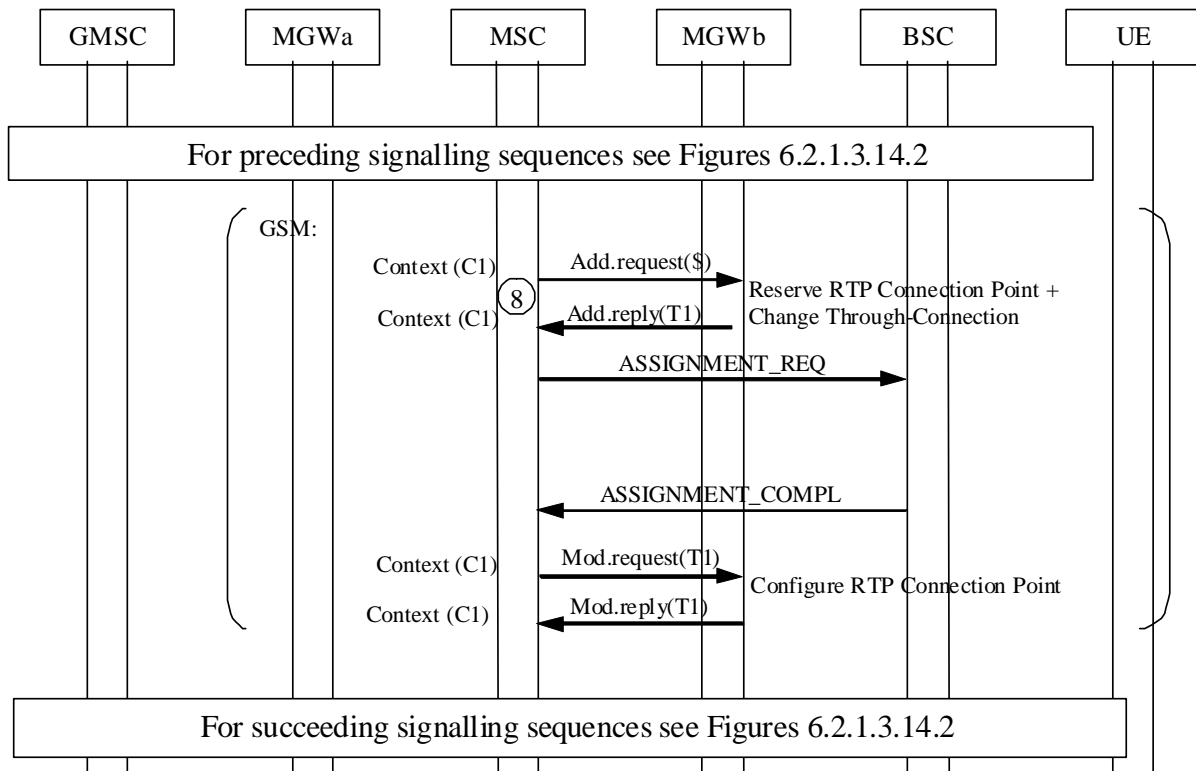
GMSC

MGWa

MSC

MGWb

BSC

UE

For preceding signalling sequences see Figures 6.2.1.3.14.2

GSM:

Context (C1)

Add.request($)

8

Reserve RTP Connection Point + Change Through-Connection

Context (C1)

Add.reply(T1)

ASSIGNMENT_REQ

ASSIGNMENT_COMPL

Context (C1)

Mod.request(T1)

Configure RTP Connection Point

Context (C1)

Mod.reply(T1)

For succeeding signalling sequences see Figures 6.2.1.3.14.2